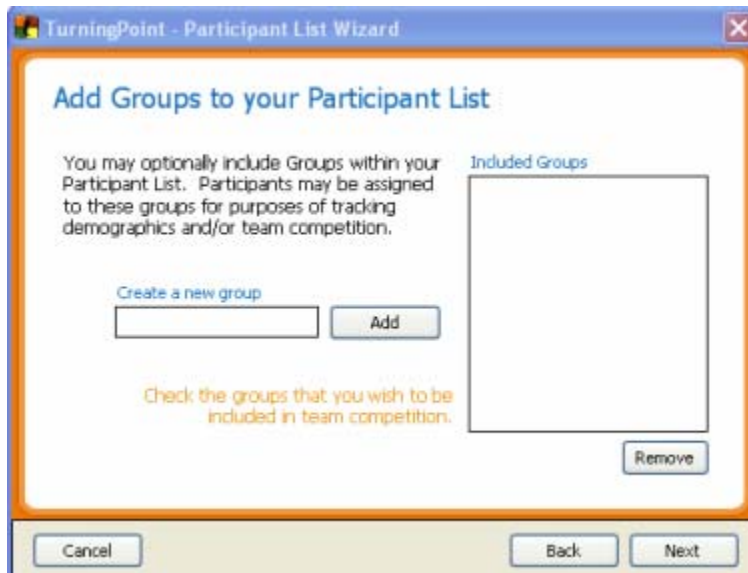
TurningPoint - Participant List Wizard

Add Groups to your Participant List

You may optionally include Groups within your Participant List. Participants may be assigned to these groups for purposes of tracking demographics and/or team competition.

Included Groups

Create a new group

Add

Check the groups that you wish to be included in team competition.

Remove

Cancel

Back

Next